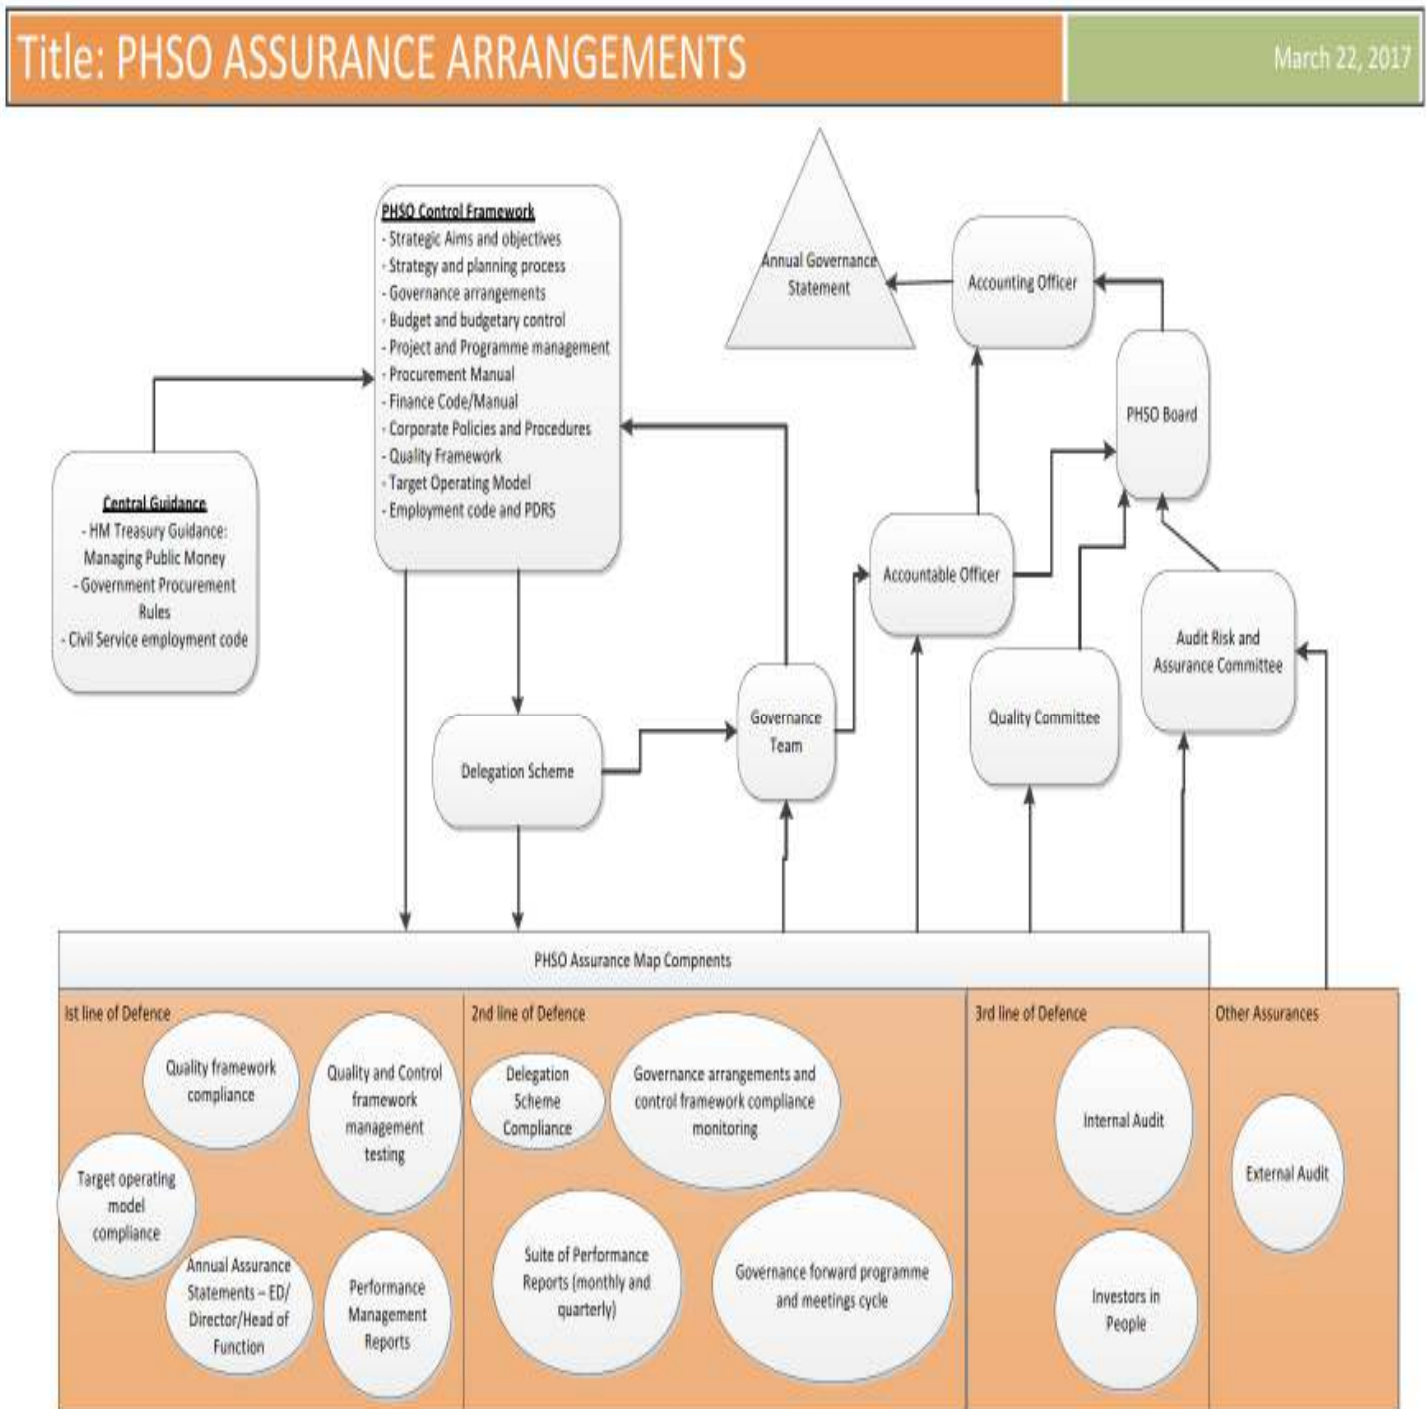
Title: PHSO ASSURANCE ARRANGEMENTS

March 22, 2017

PHSO Control Framework
- Strategic Aims and objectives
- Strategy and planning process
- Governance arrangements
- Budget and budgetary control
- Project and Programme management
- Procurement Manual
- Finance Code/Manual
- Corporate Policies and Procedures
- Quality Framework
- Target Operating Model
- Employment code and PDRS

Annual Governance Statement

Accounting Officer

PHSO Board

Central Guidance
- HM Treasury Guidance: Managing Public Money
- Government Procurement Rules
- Civil Service employment code

Accountable Officer

Audit Risk and Assurance Committee

Quality Committee

Governance Team

Delegation Scheme

PHSO Assurance Map Compnents

Ist line of Defence

Quality framework compliance

Quality and Control framework management testing

Target operating model compliance

Annual Assurance Statements – ED/ Director/Head of Function

Performance Management Reports

2nd line of Defence

Delegation Scheme Compliance

Governance arrangements and control framework compliance monitoring

Suite of Performance Reports (monthly and quarterly)

Governance forward programme and meetings cycle

3rd line of Defence

Internal Audit

Investors in People

Other Assurances

External Audit